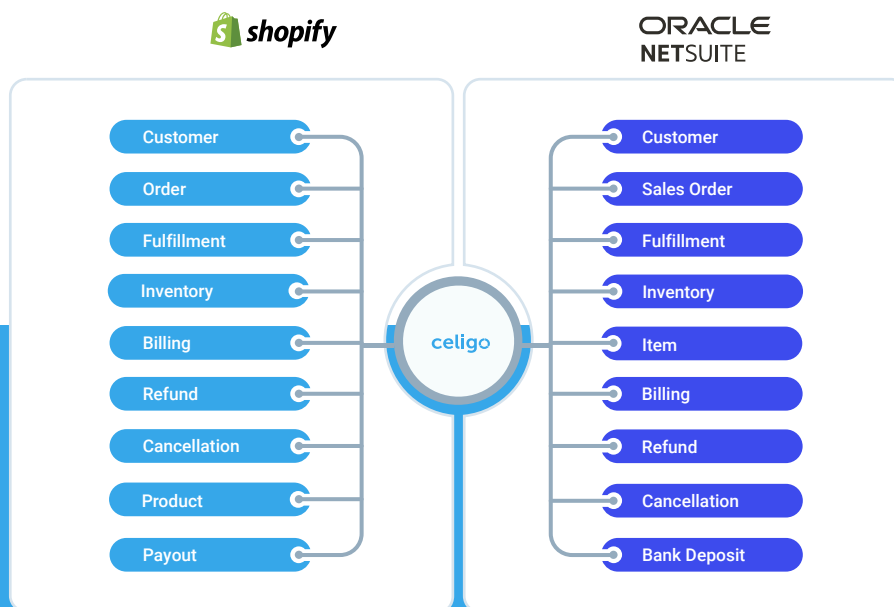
shopify

ORACLE
NETSUITE

Customer
Order
Fulfillment
Inventory
Billing
Refund
Cancellation
Product
Payout

celigo

Customer
Sales Order
Fulfillment
Inventory
Item
Billing
Refund
Cancellation
Bank Deposit